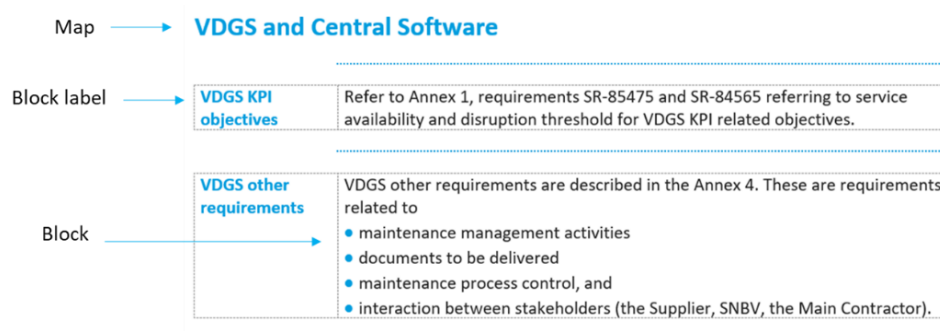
Map

VDGS and Central Software

Block label

| VDGS KPI objectives | Refer to Annex 1, requirements SR-85475 and SR-84565 referring to service availability and disruption threshold for VDGS KPI related objectives. |
|---|---|

Block

| VDGS other requirements | VDGS other requirements are described in the Annex 4. These are requirements related to<br>• maintenance management activities<br>• documents to be delivered<br>• maintenance process control, and<br>• interaction between stakeholders (the Supplier, SNBV, the Main Contractor). |
|---|---|